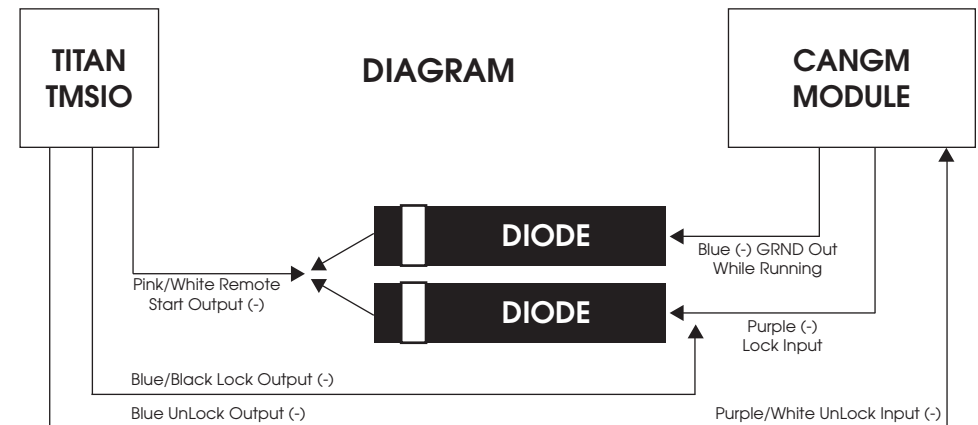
TITAN TMSIO

DIAGRAM

CANGM MODULE

DIODE

DIODE

Blue (-) GRND Out While Running

Pink/White Remote Start Output (-)

Purple (-) Lock Input

Blue/Black Lock Output (-)

Blue UnLock Output (-)

Purple/White UnLock Input (-)